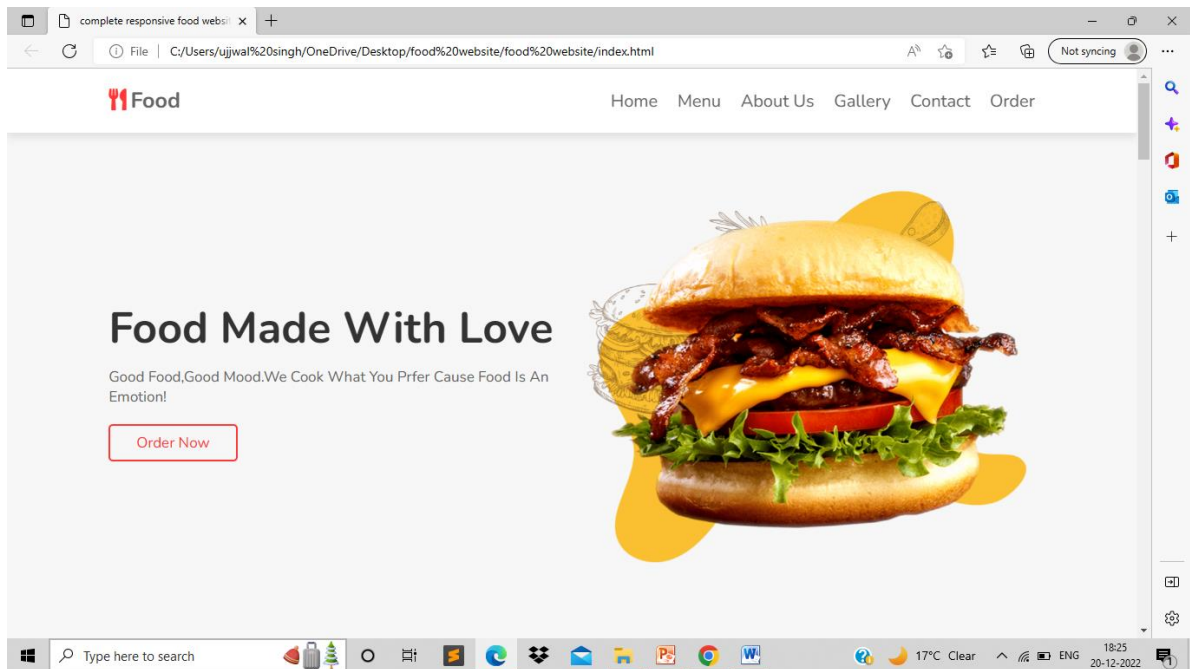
complete responsive food websi ×

File | C:/Users/ujjwal%20singh/OneDrive/Desktop/food%20website/food%20website/index.html

Not syncing

Food

Home Menu About Us Gallery Contact Order

Food Made With Love

Good Food,Good Mood.We Cook What You Prfer Cause Food Is An Emotion!

Order Now

Type here to search

17°C Clear ENG 18:25 20-12-2022